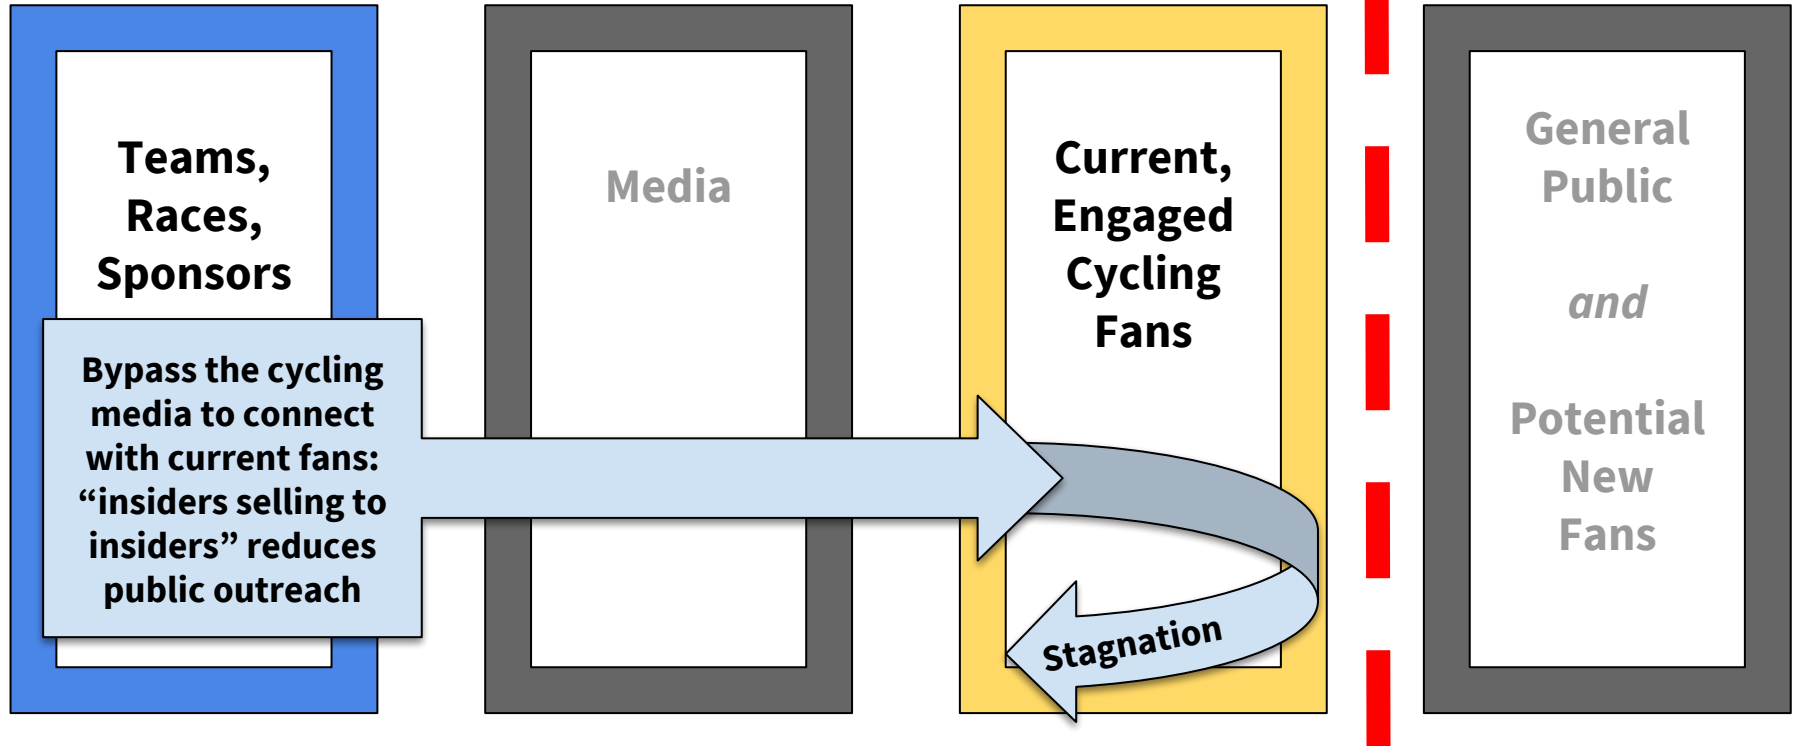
Teams, Races, Sponsors

Bypass the cycling media to connect with current fans: “insiders selling to insiders” reduces public outreach

Media

Current, Engaged Cycling Fans

Stagnation

General Public

and

Potential New Fans